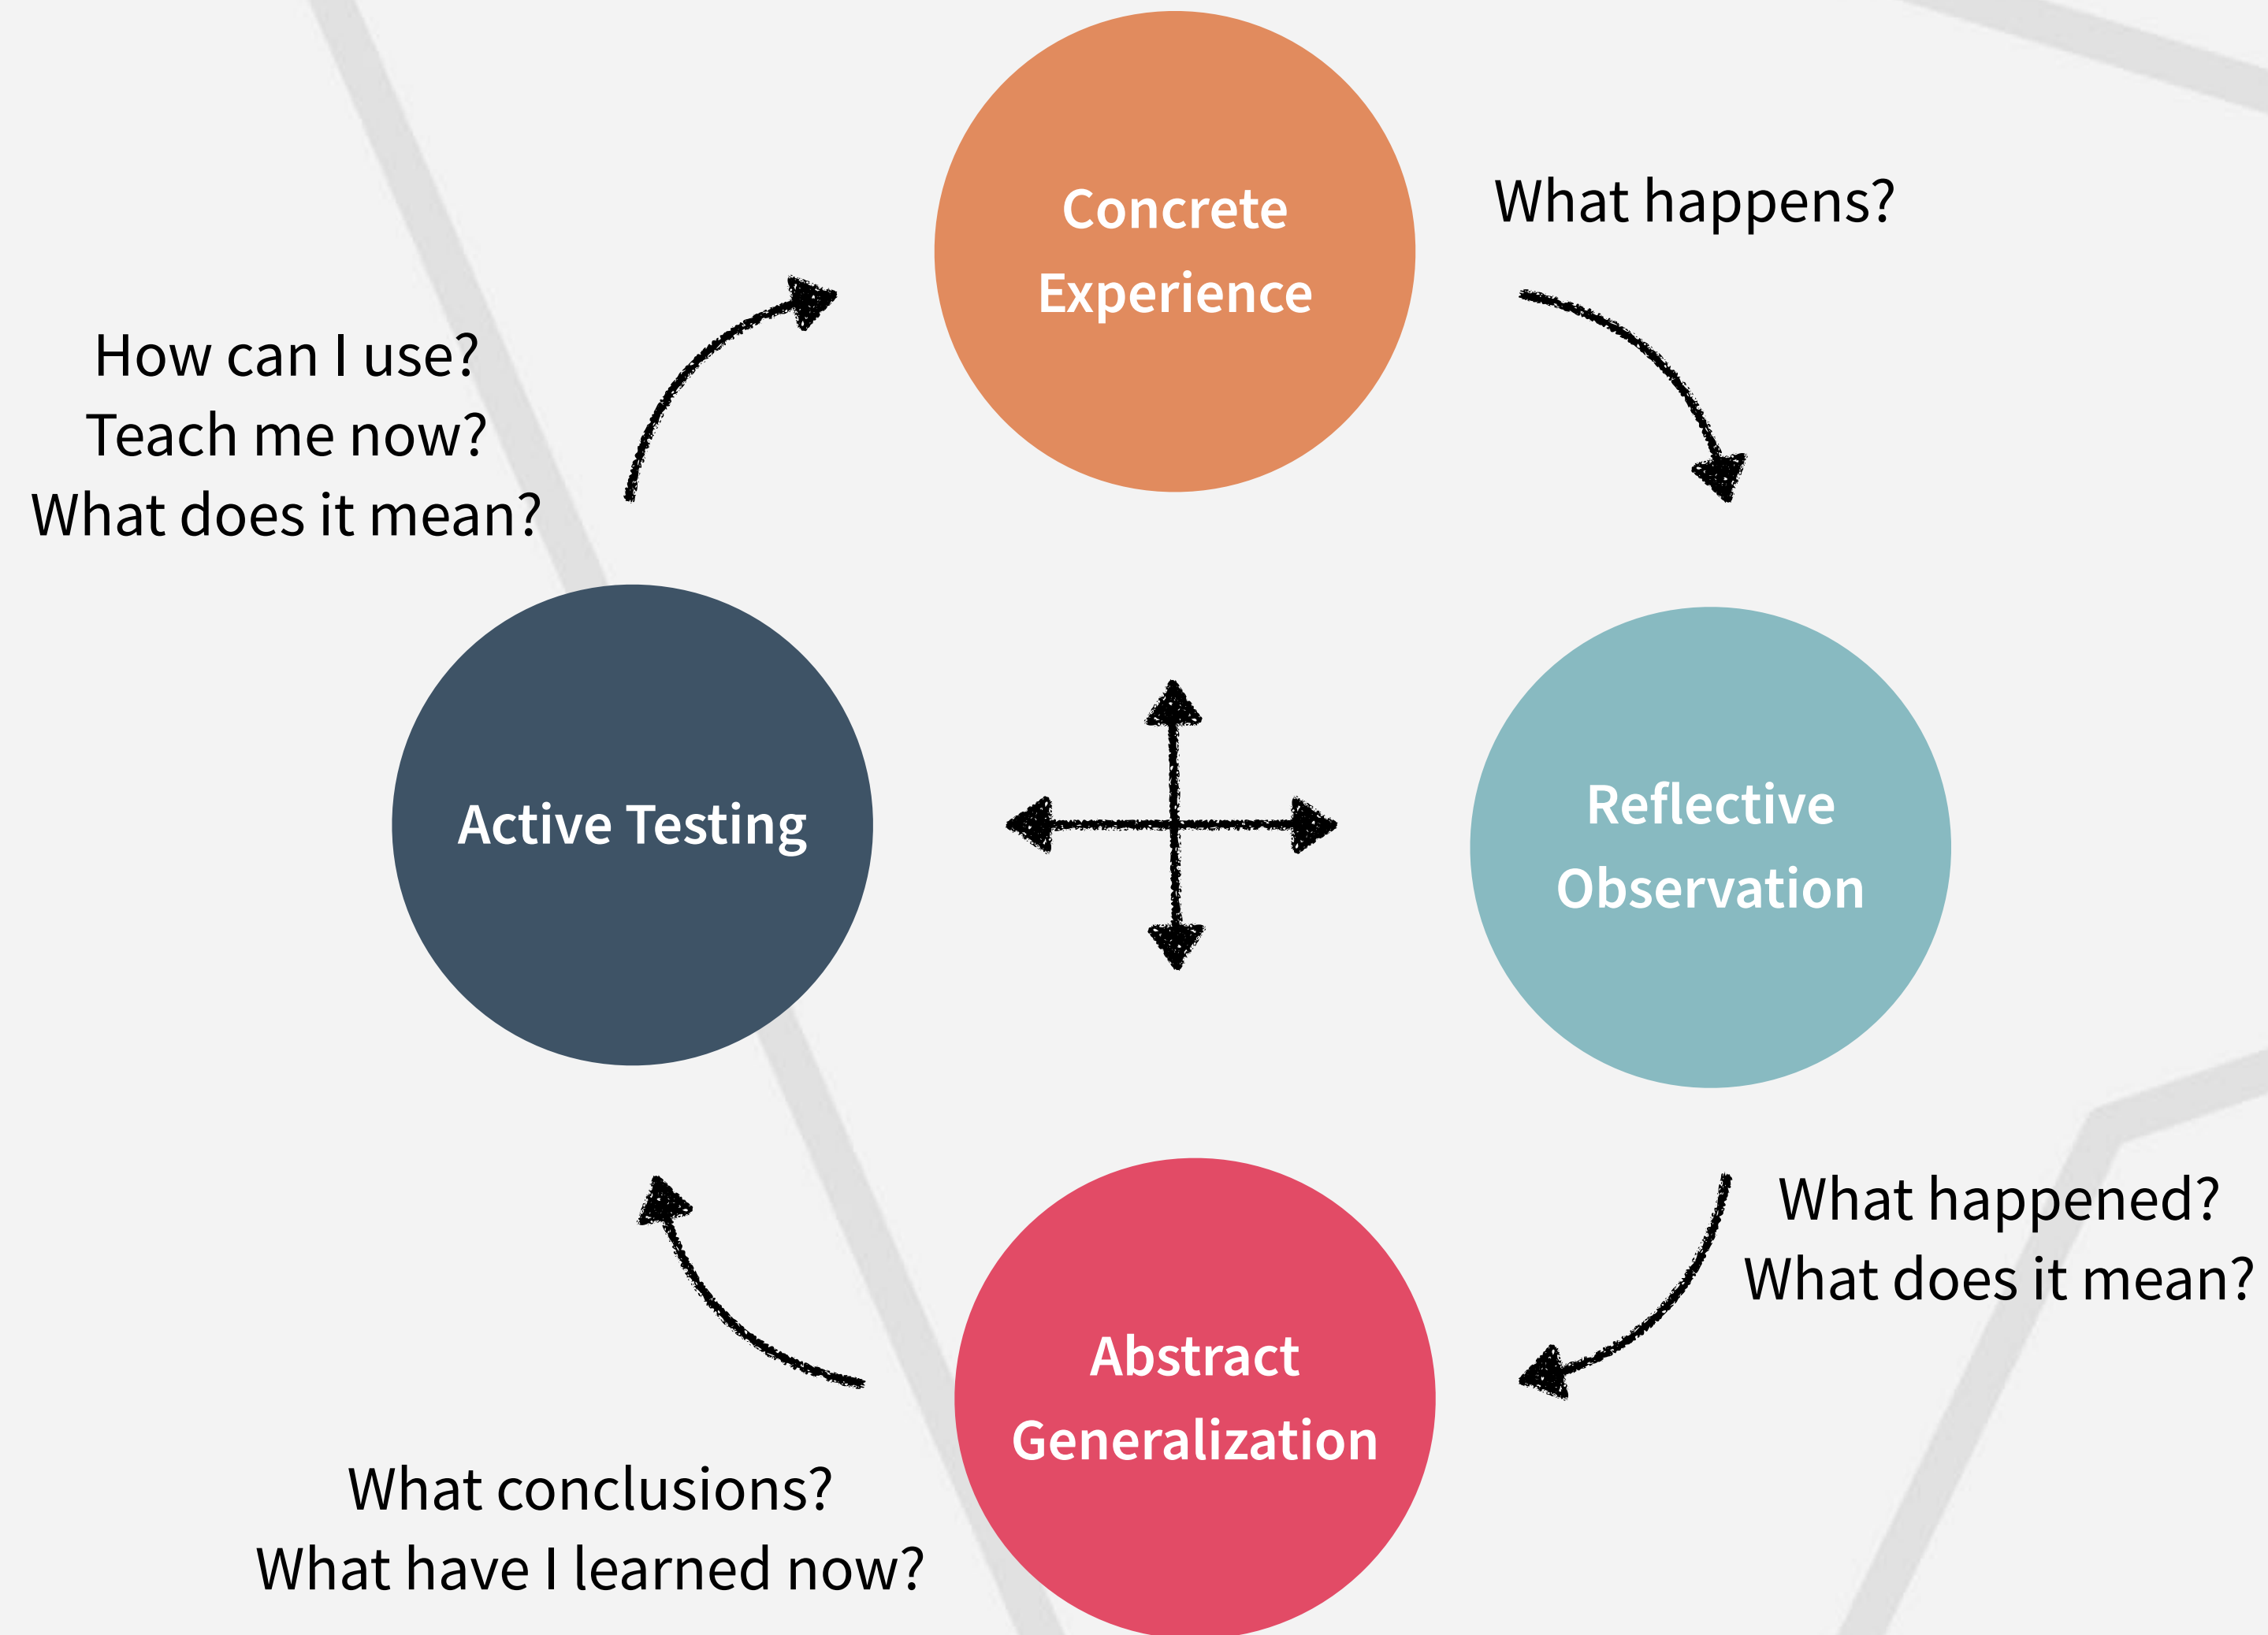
Concrete Experience

What happens?

How can I use?
Teach me now?
What does it mean?

Active Testing

Reflective Observation

What happened?
What does it mean?

Abstract Generalization

What conclusions?
What have I learned now?